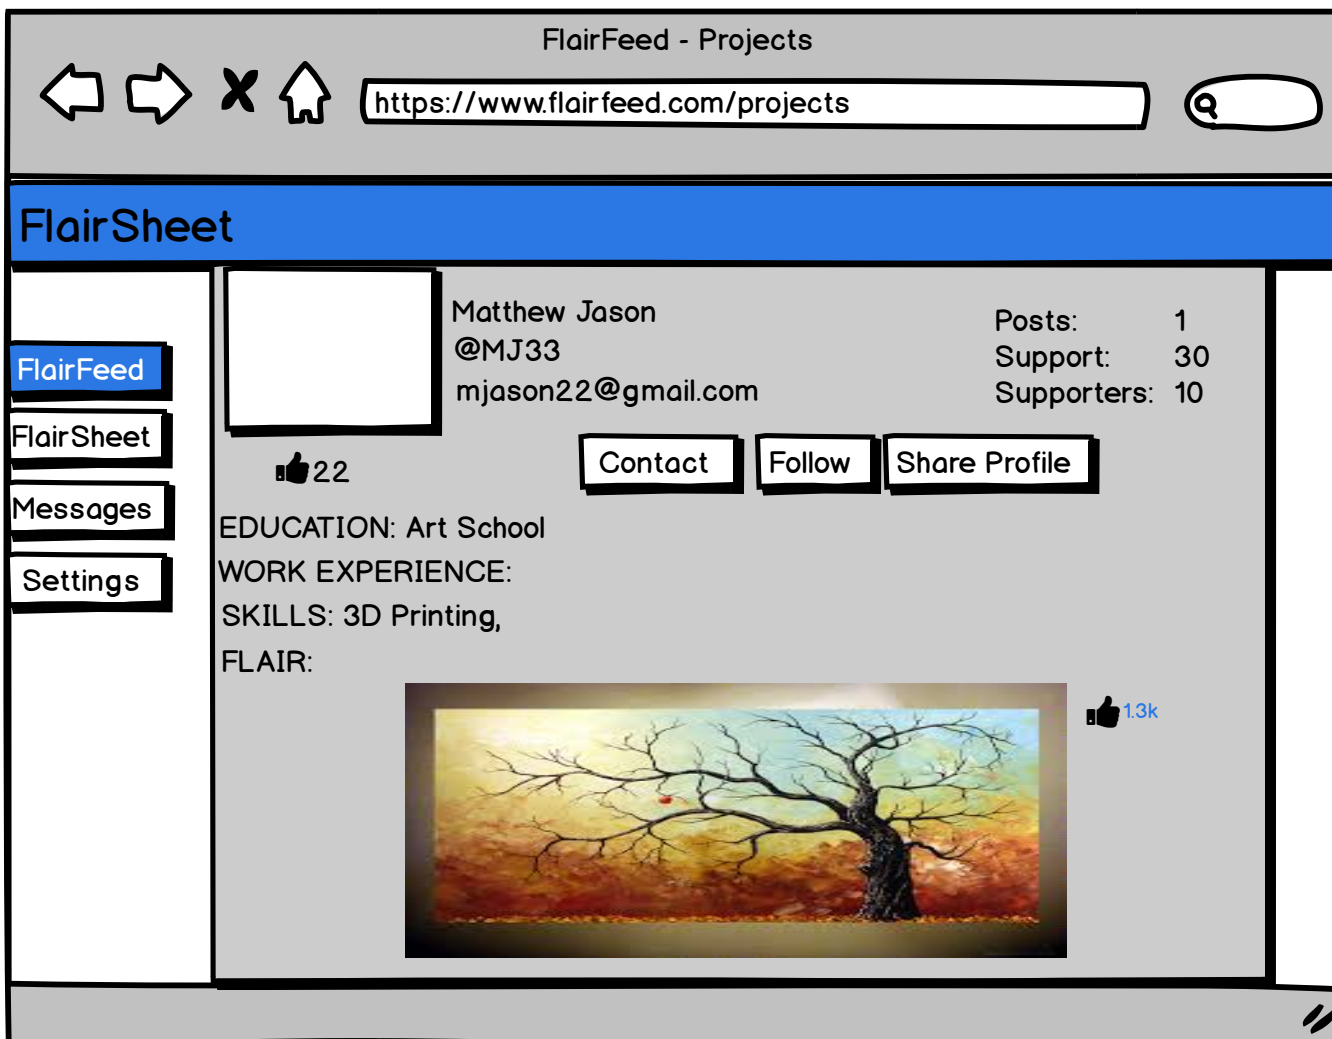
FlairFeed - Projects

https://www.flairfeed.com/projects

FlairSheet

FlairFeed
FlairSheet
Messages
Settings

Matthew Jason
@MJ33
mjason22@gmail.com

Posts: 1
Support: 30
Supporters: 10

22

Contact
Follow
Share Profile

EDUCATION: Art School
WORK EXPERIENCE:
SKILLS: 3D Printing,
FLAIR:

1.3k